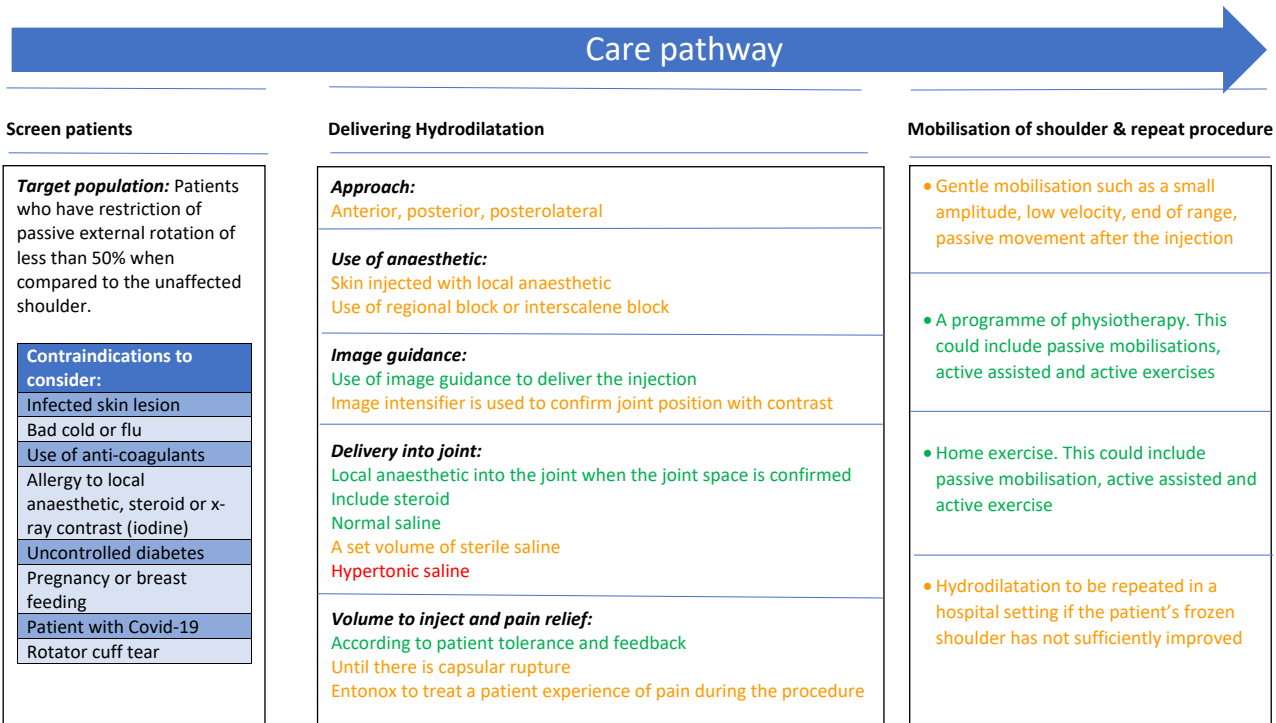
Care pathway

Screen patients

*Target population:* Patients who have restriction of passive external rotation of less than 50% when compared to the unaffected shoulder.

| Contraindications to consider: |
|---|
| Infected skin lesion |
| Bad cold or flu |
| Use of anti-coagulants |
| Allergy to local anaesthetic, steroid or x-ray contrast (iodine) |
| Uncontrolled diabetes |
| Pregnancy or breast feeding |
| Patient with Covid-19 |
| Rotator cuff tear |

Delivering Hydrodilatation

*Approach:*
Anterior, posterior, posterolateral

*Use of anaesthetic:*
Skin injected with local anaesthetic
Use of regional block or interscalene block

*Image guidance:*
Use of image guidance to deliver the injection
Image intensifier is used to confirm joint position with contrast

*Delivery into joint:*
Local anaesthetic into the joint when the joint space is confirmed
Include steroid
Normal saline
A set volume of sterile saline
Hypertonic saline

*Volume to inject and pain relief:*
According to patient tolerance and feedback
Until there is capsular rupture
Entonox to treat a patient experience of pain during the procedure

Mobilisation of shoulder & repeat procedure

• Gentle mobilisation such as a small amplitude, low velocity, end of range, passive movement after the injection

• A programme of physiotherapy. This could include passive mobilisations, active assisted and active exercises

• Home exercise. This could include passive mobilisation, active assisted and active exercise

• Hydrodilatation to be repeated in a hospital setting if the patient's frozen shoulder has not sufficiently improved